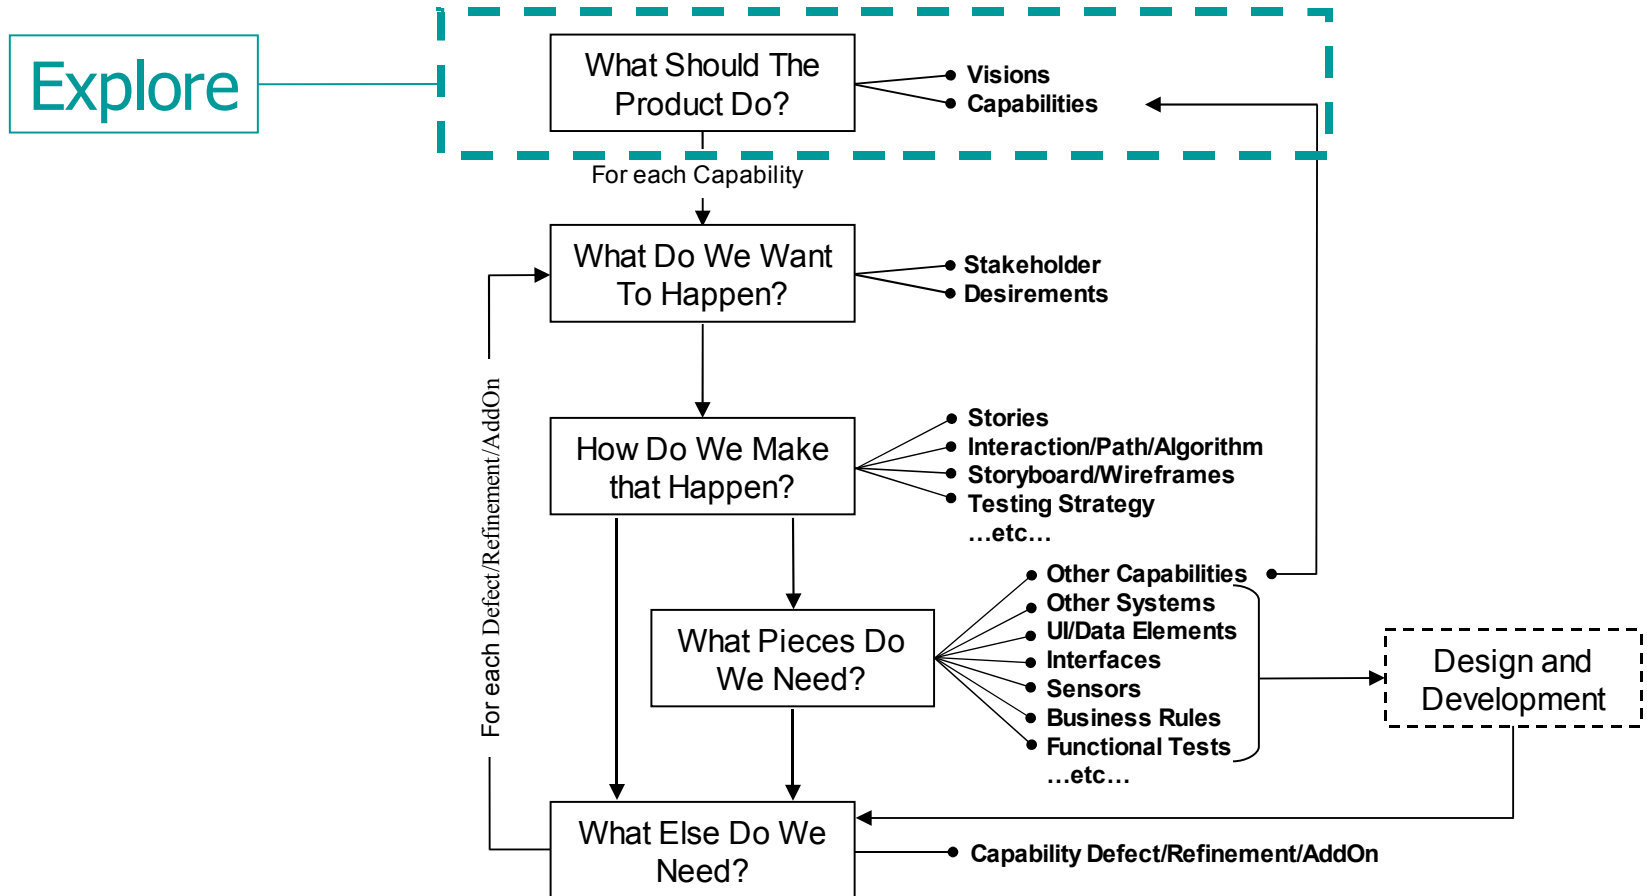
Explore

What Should The Product Do?

Visions
Capabilities

For each Capability

What Do We Want To Happen?

Stakeholder
Desirements

How Do We Make that Happen?

Stories
Interaction/Path/Algorithm
Storyboard/Wireframes
Testing Strategy
…etc…

What Pieces Do We Need?

Other Capabilities
Other Systems
UI/Data Elements
Interfaces
Sensors
Business Rules
Functional Tests
…etc…

Design and Development

For each Defect/Refinement/AddOn

What Else Do We Need?

Capability Defect/Refinement/AddOn